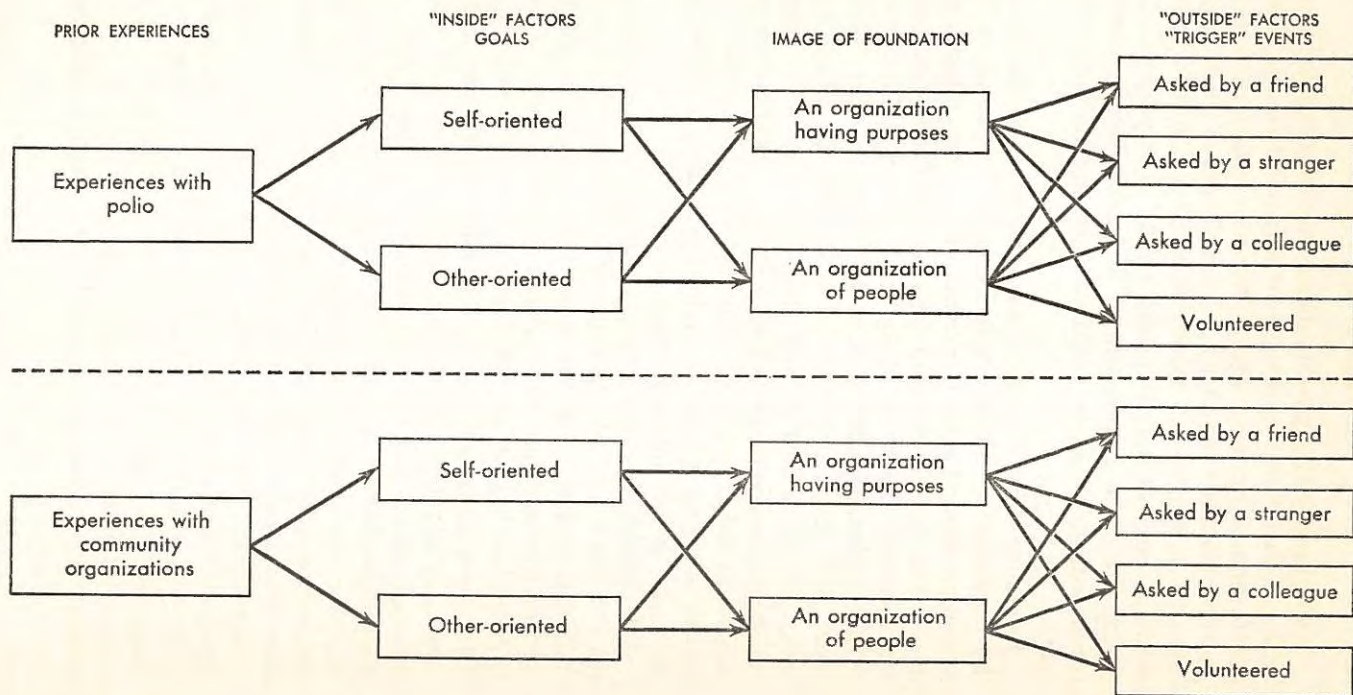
PRIOR EXPERIENCES

"INSIDE" FACTORS
GOALS

IMAGE OF FOUNDATION

"OUTSIDE" FACTORS
"TRIGGER" EVENTS

Experiences with polio

Self-oriented

Other-oriented

An organization having purposes

An organization of people

Asked by a friend

Asked by a stranger

Asked by a colleague

Volunteered

Experiences with community organizations

Self-oriented

Other-oriented

An organization having purposes

An organization of people

Asked by a friend

Asked by a stranger

Asked by a colleague

Volunteered